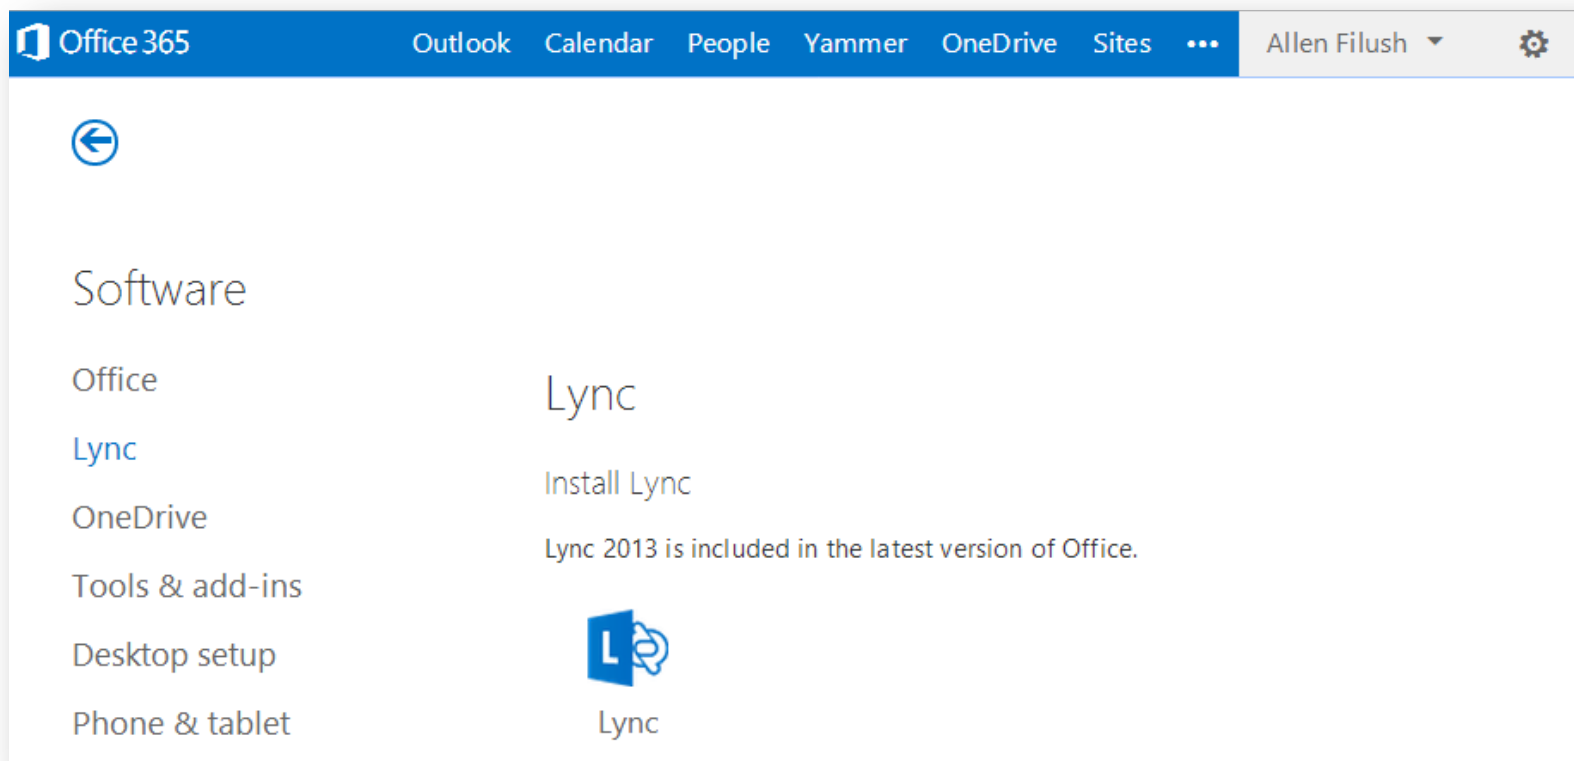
Office 365 Outlook Calendar People Yammer OneDrive Sites ••• Allen Filush

Software

Office

Lync

OneDrive

Tools & add-ins

Desktop setup

Phone & tablet

Lync

Install Lync

Lync 2013 is included in the latest version of Office.

L

Lync